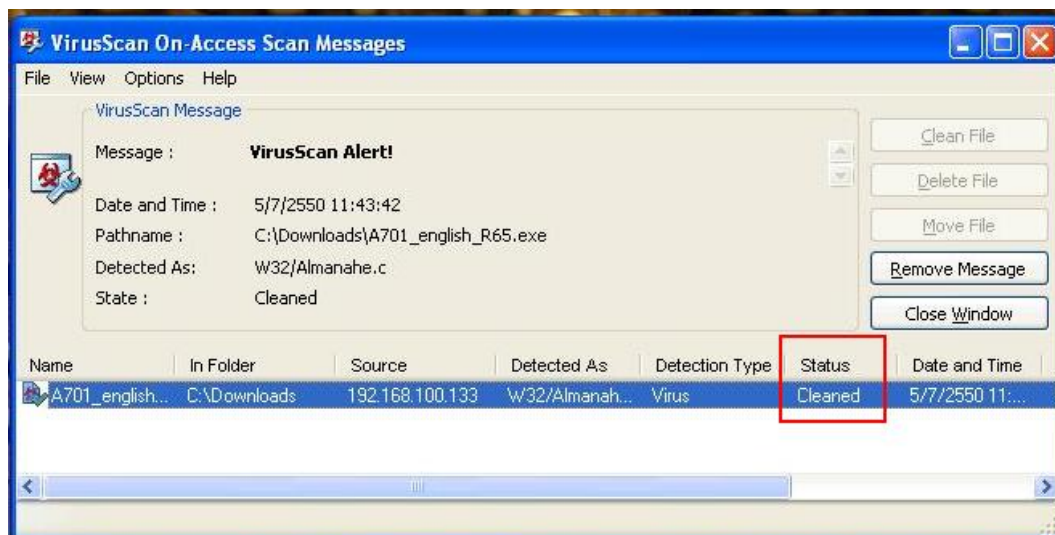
VirusScan On-Access Scan Messages

File View Options Help

VirusScan Message

Message : VirusScan Alert!

Date and Time : 5/7/2550 11:43:42

Pathname : C:\Downloads\A701_english_R65.exe

Detected As: W32/Almanahe.c

State : Cleaned

Clean File

Delete File

Move File

Remove Message

Close Window

| Name | In Folder | Source | Detected As | Detection Type | Status | Date and Time |
|---|---|---|---|---|---|---|
| A701_english... | C:\Downloads | 192.168.100.133 | W32/Almanah... | Virus | Cleaned | 5/7/2550 11:... |